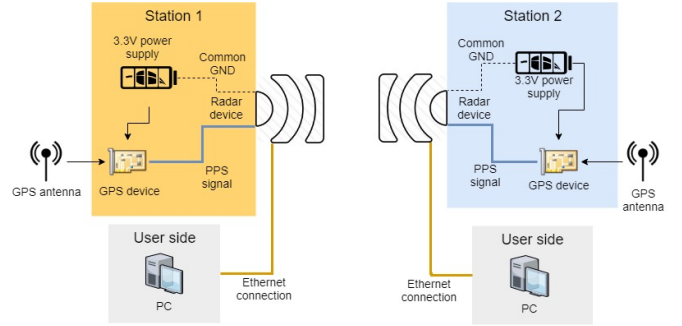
Station 1

3.3V power supply

Common GND

Radar device

GPS antenna

GPS device

PPS signal

User side

PC

Ethernet connection

Station 2

Common GND

3.3V power supply

Radar device

PPS signal

GPS device

GPS antenna

User side

PC

Ethernet connection